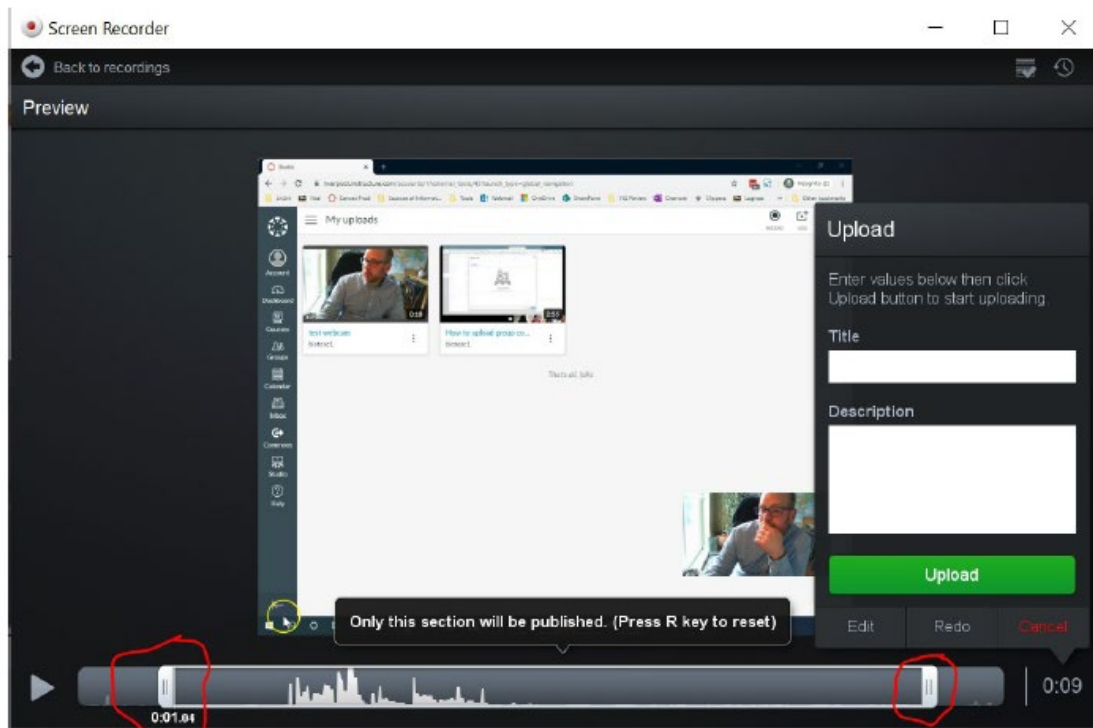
Screen Recorder

Back to recordings

Preview

My uploads

Account
Dashboard
Courses
Groups
Calendar
Inbox
Commons
Studio
Help

test webcam

How to upload prop co...

Upload

Enter values below then click Upload button to start uploading.

Title

Description

Upload

Edit Redo Cancel

Only this section will be published. (Press R key to reset)

0:01.04

0:09